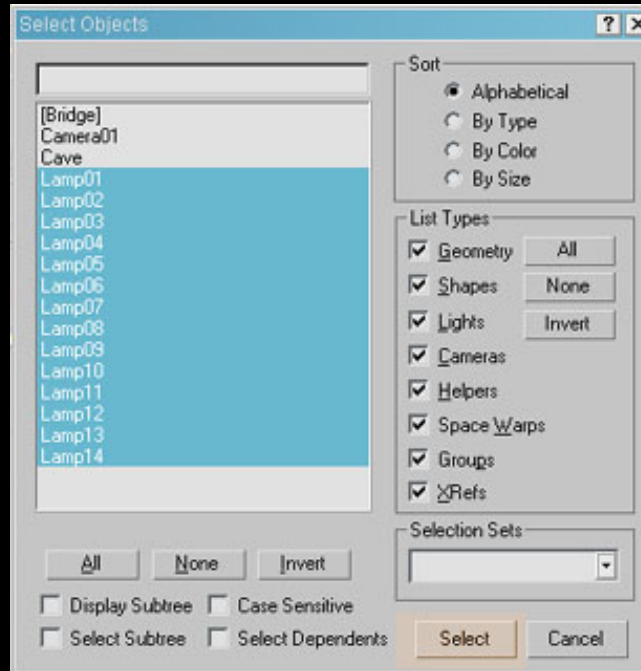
Select Objects

? ×

[Bridge]
Camera01
Cave
Lamp01
Lamp02
Lamp03
Lamp04
Lamp05
Lamp06
Lamp07
Lamp08
Lamp09
Lamp10
Lamp11
Lamp12
Lamp13
Lamp14

All None Invert

Display Subtree Case Sensitive
Select Subtree Select Dependents

Sort
Alphabetical
By Type
By Color
By Size

List Types
Geometry All
Shapes None
Lights Invert
Cameras
Helpers
Space Warps
Groups
XRefs

Selection Sets

Select Cancel